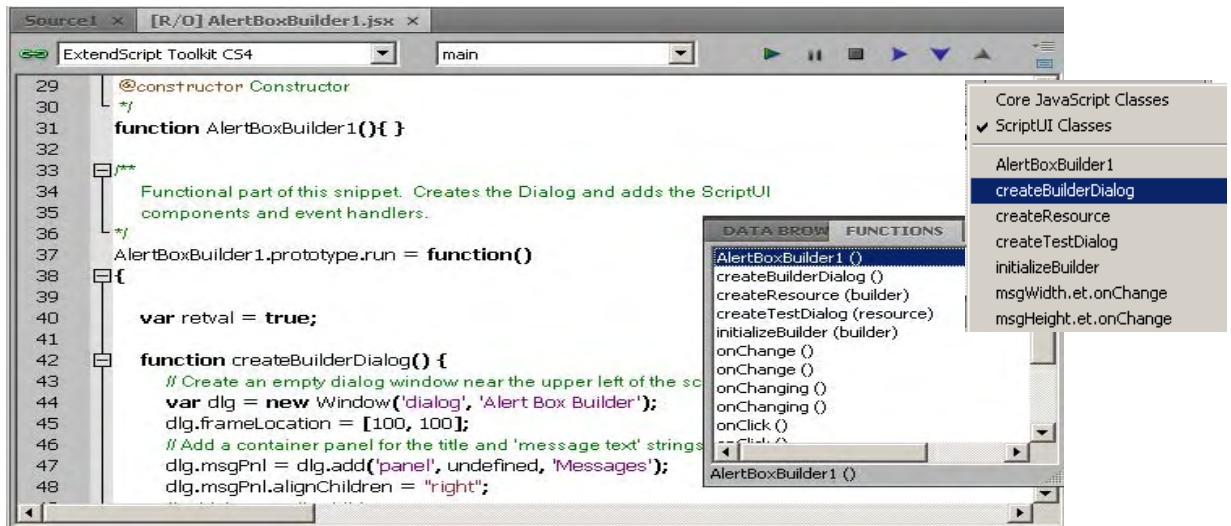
Source1 × [R/O] AlertBoxBuilder1.jsx ×

ExtendScript Toolkit CS4 main

29 @constructor Constructor
30 */
31 function AlertBoxBuilder1(){ }
32
33 /**
34 Functional part of this snippet. Creates the Dialog and adds the ScriptUI
35 components and event handlers.
36 */
37 AlertBoxBuilder1.prototype.run = function()
38 {
39
40 var retval = true;
41
42 function createBuilderDialog() {
43 // Create an empty dialog window near the upper left of the sc
44 var dlg = new Window('dialog', 'Alert Box Builder');
45 dlg.frameLocation = [100, 100];
46 // Add a container panel for the title and 'message text' strings
47 dlg.msgPnl = dlg.add('panel', undefined, 'Messages');
48 dlg.msgPnl.alignChildren = "right";

DATA BROW FUNCTIONS

AlertBoxBuilder1 ()
createBuilderDialog ()
createResource (builder)
createTestDialog (resource)
initializeBuilder (builder)
onChange ()
onChange ()
onChanging ()
onChanging ()
onClick ()
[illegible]

AlertBoxBuilder1 ()

Core JavaScript Classes
✔ ScriptUI Classes
AlertBoxBuilder1
createBuilderDialog
createResource
createTestDialog
initializeBuilder
msgWidth.et.onChange
msgHeight.et.onChange